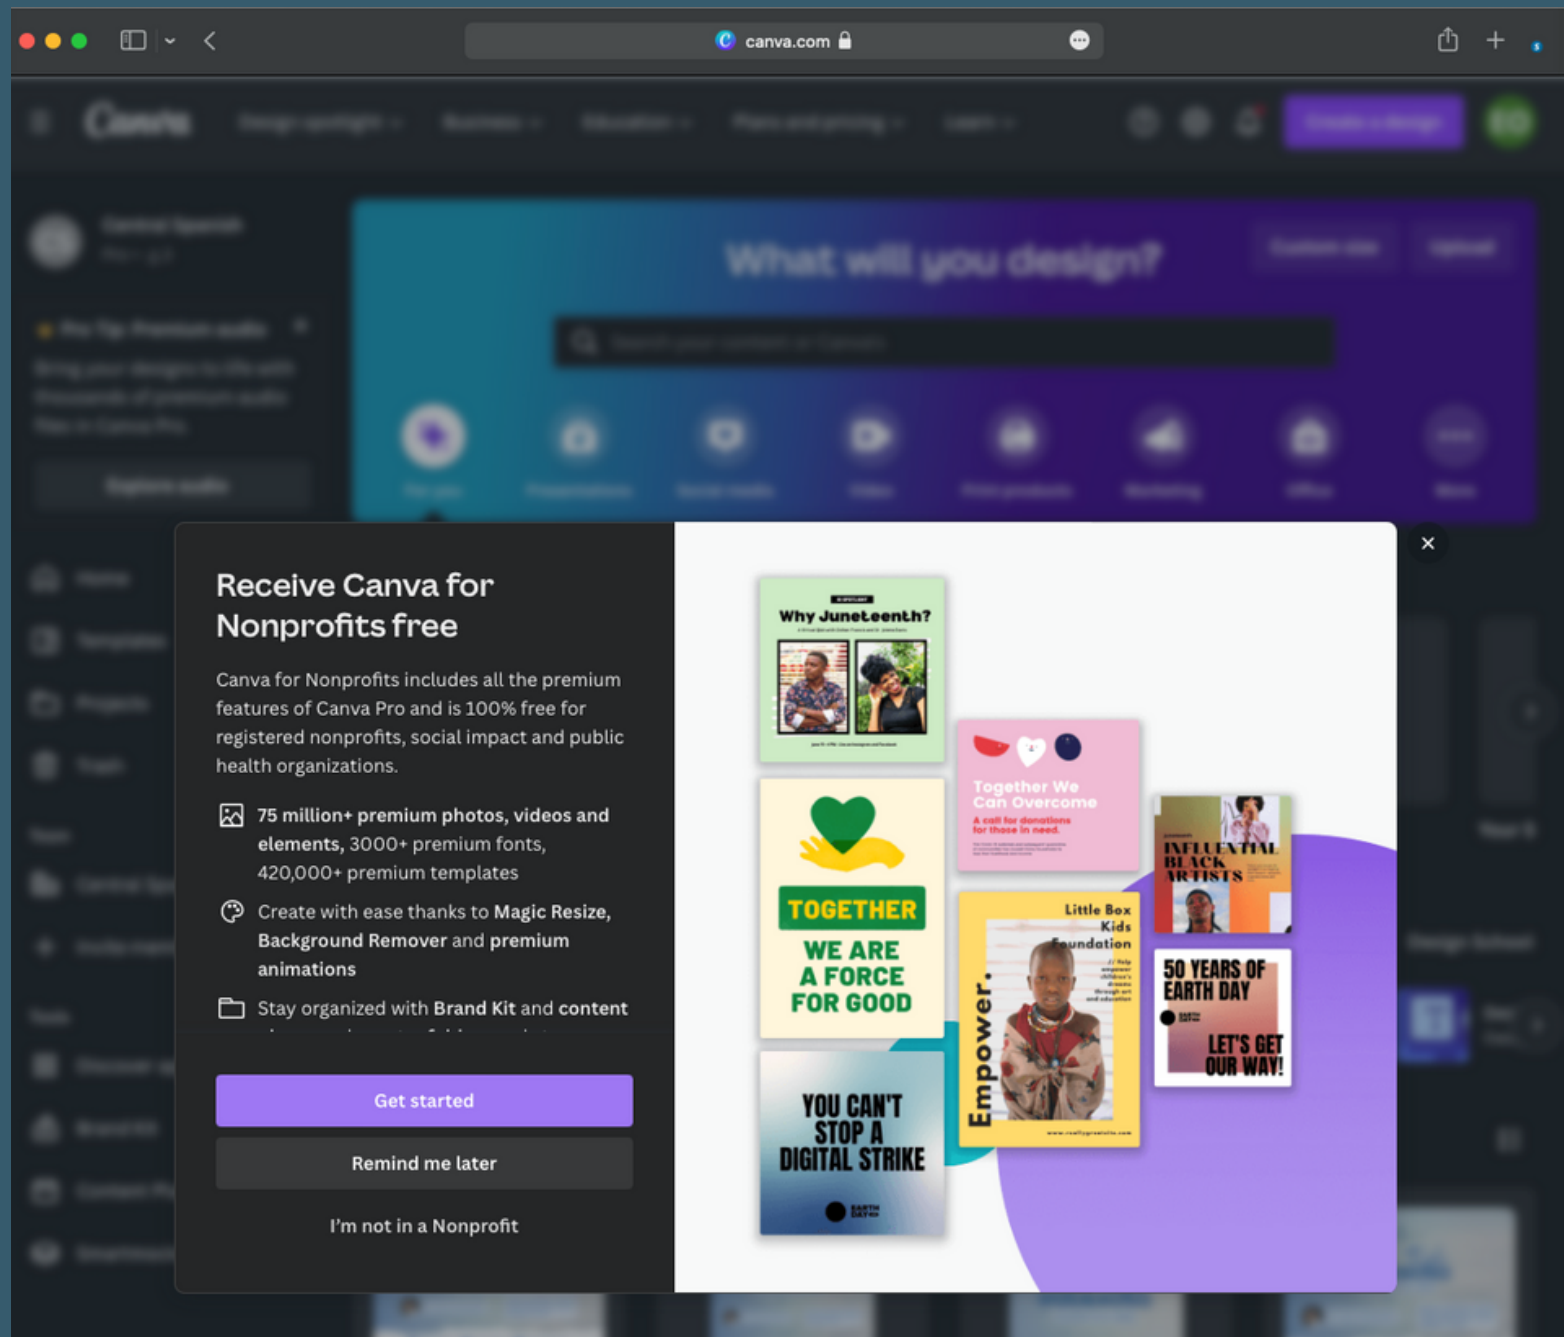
canva.com

Receive Canva for Nonprofits free

Canva for Nonprofits includes all the premium features of Canva Pro and is 100% free for registered nonprofits, social impact and public health organizations.

75 million+ premium photos, videos and elements, 3000+ premium fonts, 420,000+ premium templates

Create with ease thanks to Magic Resize, Background Remover and premium animations

Stay organized with Brand Kit and content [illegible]

Get started

Remind me later

I'm not in a Nonprofit

Why Juneteenth?

Together We Can Overcome

A call for donations for those in need.

INFLUENTIAL BLACK ARTISTS

TOGETHER WE ARE A FORCE FOR GOOD

Little Box Kids Foundation

Empower.

50 YEARS OF EARTH DAY

LET'S GET OUR WAY!

YOU CAN'T STOP A DIGITAL STRIKE

What will you design?